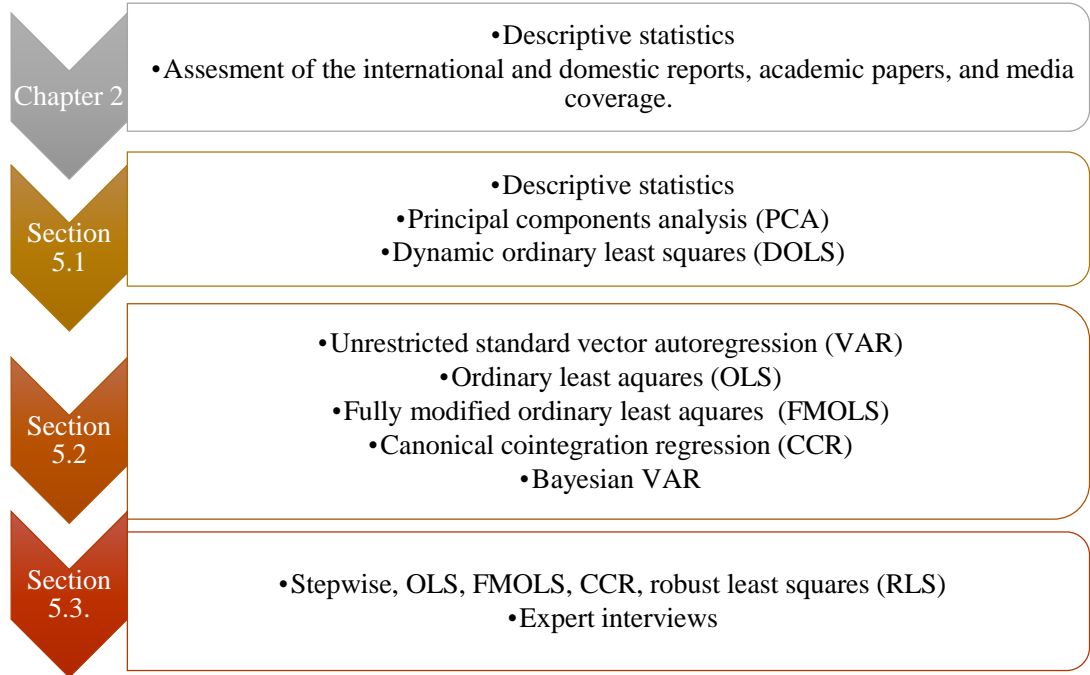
Chapter 2

•Descriptive statistics
•Assesment of the international and domestic reports, academic papers, and media coverage.

Section 5.1

•Descriptive statistics
•Principal components analysis (PCA)
•Dynamic ordinary least squares (DOLS)

Section 5.2

•Unrestricted standard vector autoregression (VAR)
•Ordinary least aquares (OLS)
•Fully modified ordinary least aquares (FMOLS)
•Canonical cointegration regression (CCR)
•Bayesian VAR

Section 5.3.

•Stepwise, OLS, FMOLS, CCR, robust least squares (RLS)
•Expert interviews